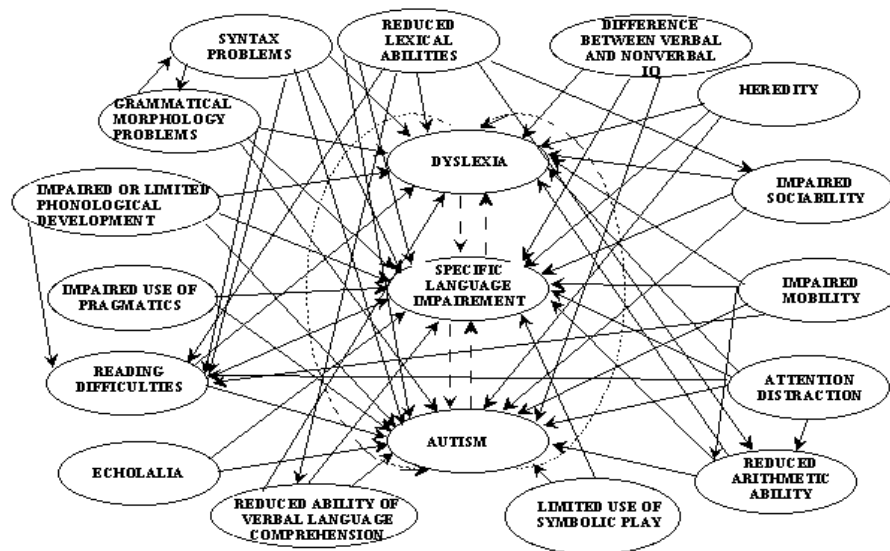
SYNTAX PROBLEMS

REDUCED LEXICAL ABILITIES

DIFFERENCE BETWEEN VERBAL AND NONVERBAL IQ

HEREDITY

GRAMMATICAL MORPHOLOGY PROBLEMS

DYSLEXIA

IMPAIRED OR LIMITED PHONOLOGICAL DEVELOPMENT

IMPAIRED SOCIABILITY

IMPAIRED USE OF PRAGMATICS

SPECIFIC LANGUAGE IMPAIREMENT

IMPAIRED MOBILITY

READING DIFFICULTIES

ATTENTION DISTRACTION

AUTISM

ECHOLALIA

REDUCED ARITHMETIC ABILITY

REDUCED ABILITY OF VERBAL LANGUAGE COMPREHENSION

LIMITED USE OF SYMBOLIC PLAY